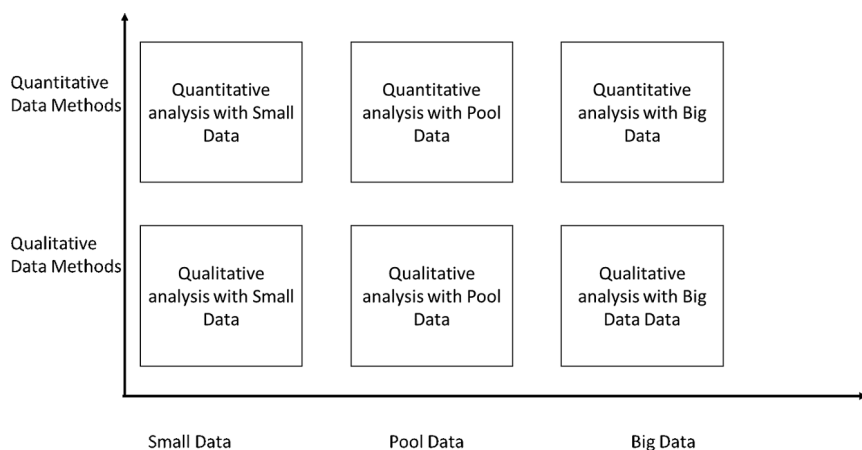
Quantitative Data Methods

Quantitative analysis with Small Data

Quantitative analysis with Pool Data

Quantitative analysis with Big Data

Qualitative Data Methods

Qualitative analysis with Small Data

Qualitative analysis with Pool Data

Qualitative analysis with Big Data Data

Small Data

Pool Data

Big Data